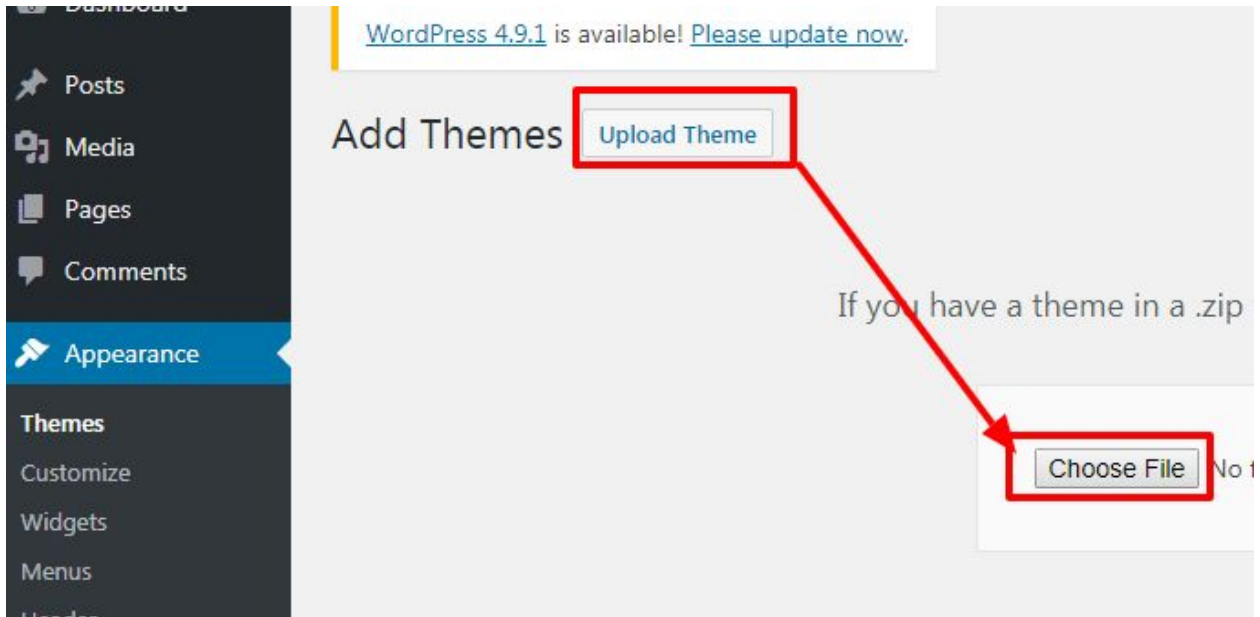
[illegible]

Posts

Media

Pages

Comments

Appearance

Themes

Customize

Widgets

Menus

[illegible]

WordPress 4.9.1 is available! Please update now.

Add Themes Upload Theme

If you have a theme in a .zip

Choose File No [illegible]